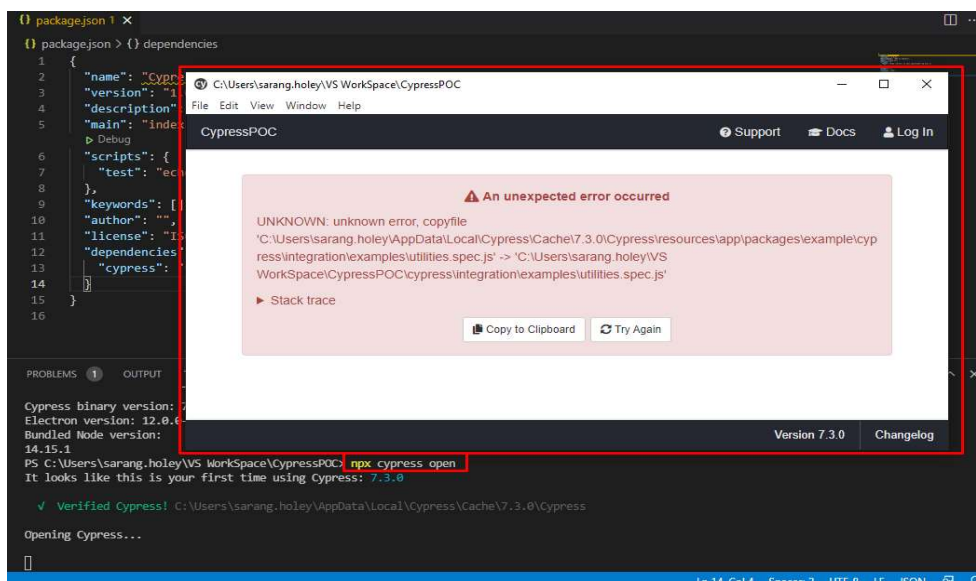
{} package.json 1 ×

{} package.json > {} dependencies

1 {
2 "name": "Cypr
3 "version": "1
4 "description"
5 "main": "inde
▷ Debug
6 "scripts": {
7 "test": "ec
8 },
9 "keywords": [
10 "author": "",
11 "license": "I
12 "dependencies
13 "cypress": "
14 }
15 }
16

C:\Users\sarang.holey\VS WorkSpace\CypressPOC

File Edit View Window Help

CypressPOC

Support Docs Log In

An unexpected error occurred

UNKNOWN: unknown error, copyfile 'C:\Users\sarang.holey\AppData\Local\Cypress\Cache\7.3.0\Cypress\resources\app\packages\example\cypress\integration\examples\utilities.spec.js' -> 'C:\Users\sarang.holey\VS WorkSpace\CypressPOC\cypress\integration\examples\utilities.spec.js'

▶ Stack trace

Copy to Clipboard

Try Again

Version 7.3.0

Changelog

PROBLEMS 1 OUTPUT

Cypress binary version: 7
Electron version: 12.0.
Bundled Node version:
14.15.1
PS C:\Users\sarang.holey\VS WorkSpace\CypressPOC> npx cypress open
It looks like this is your first time using Cypress: 7.3.0

✓ Verified Cypress! C:\Users\sarang.holey\AppData\Local\Cypress\Cache\7.3.0\Cypress

Opening Cypress...

Ln 14, Col 4 Spaces: 2 UTF-8 LF JSON